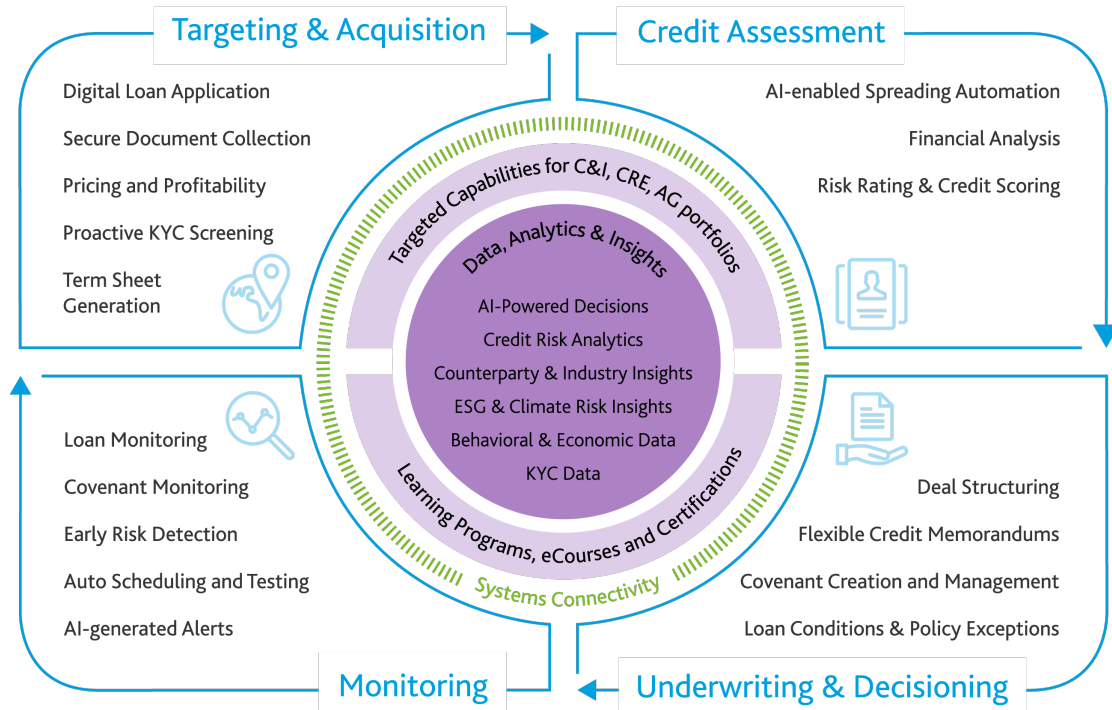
Targeting & Acquisition

Digital Loan Application

Secure Document Collection

Pricing and Profitability

Proactive KYC Screening

Term Sheet Generation

Credit Assessment

AI-enabled Spreading Automation

Financial Analysis

Risk Rating & Credit Scoring

Targeted Capabilities for C&I, CRE, AG portfolios

Data, Analytics & Insights

AI-Powered Decisions

Credit Risk Analytics

Counterparty & Industry Insights

ESG & Climate Risk Insights

Behavioral & Economic Data

KYC Data

Learning Programs, eCourses and Certifications

Systems Connectivity

Loan Monitoring

Covenant Monitoring

Early Risk Detection

Auto Scheduling and Testing

AI-generated Alerts

Monitoring

Deal Structuring

Flexible Credit Memorandums

Covenant Creation and Management

Loan Conditions & Policy Exceptions

Underwriting & Decisioning